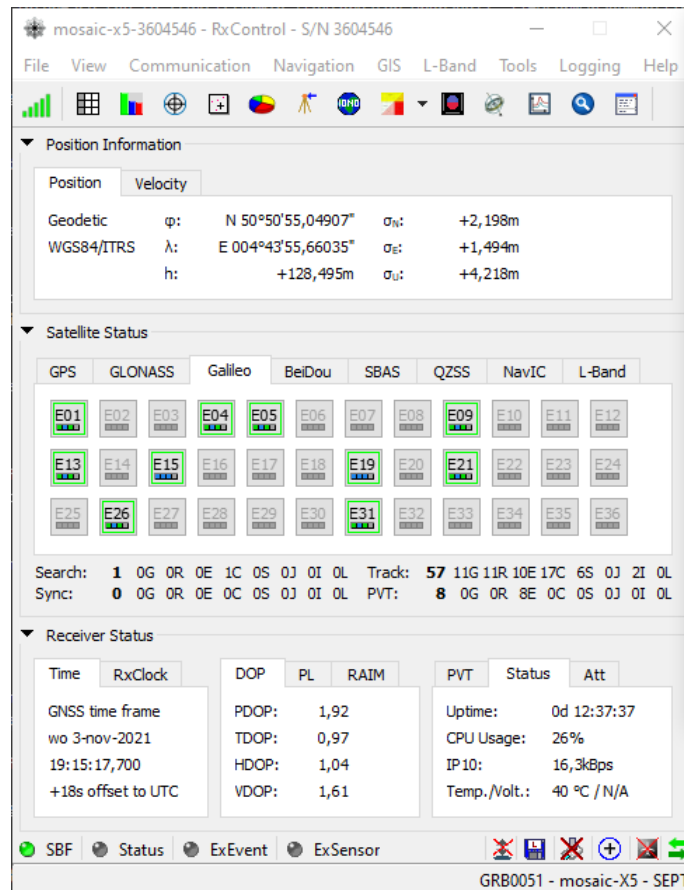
mosaic-x5-3604546 - RxControl - S/N 3604546

File View Communication Navigation GIS L-Band Tools Logging Help

Position Information

Position Velocity

| | | | | |
|---|---|---|---|---|
| Geodetic | φ: | N 50°50'55,04907" | $\sigma_N$: | +2,198m |
| WGS84/ITRS | λ: | E 004°43'55,66035" | $\sigma_E$: | +1,494m |
| | h: | +128,495m | $\sigma_U$: | +4,218m |

Satellite Status

GPS GLONASS Galileo BeiDou SBAS QZSS NavIC L-Band

E01 E02 E03 E04 E05 E06 E07 E08 E09 E10 E11 E12
E13 E14 E15 E16 E17 E18 E19 E20 E21 E22 E23 E24
E25 E26 E27 E28 E29 E30 E31 E32 E33 E34 E35 E36

Search: 1 0G 0R 0E 1C 0S 0J 0I 0L Track: 57 11G 11R 10E 17C 6S 0J 2I 0L
Sync: 0 0G 0R 0E 0C 0S 0J 0I 0L PVT: 8 0G 0R 8E 0C 0S 0J 0I 0L

Receiver Status

Time RxClock
GNSS time frame
wo 3-nov-2021
19:15:17,700
+18s offset to UTC

DOP PL RAIM
PDOP: 1,92
TDOP: 0,97
HDOP: 1,04
VDOP: 1,61

PVT Status Att
Uptime: 0d 12:37:37
CPU Usage: 26%
IP10: 16,3kBps
Temp./Volt.: 40 °C / N/A

SBF Status ExEvent ExSensor

GRB0051 - mosaic-X5 - SEPT